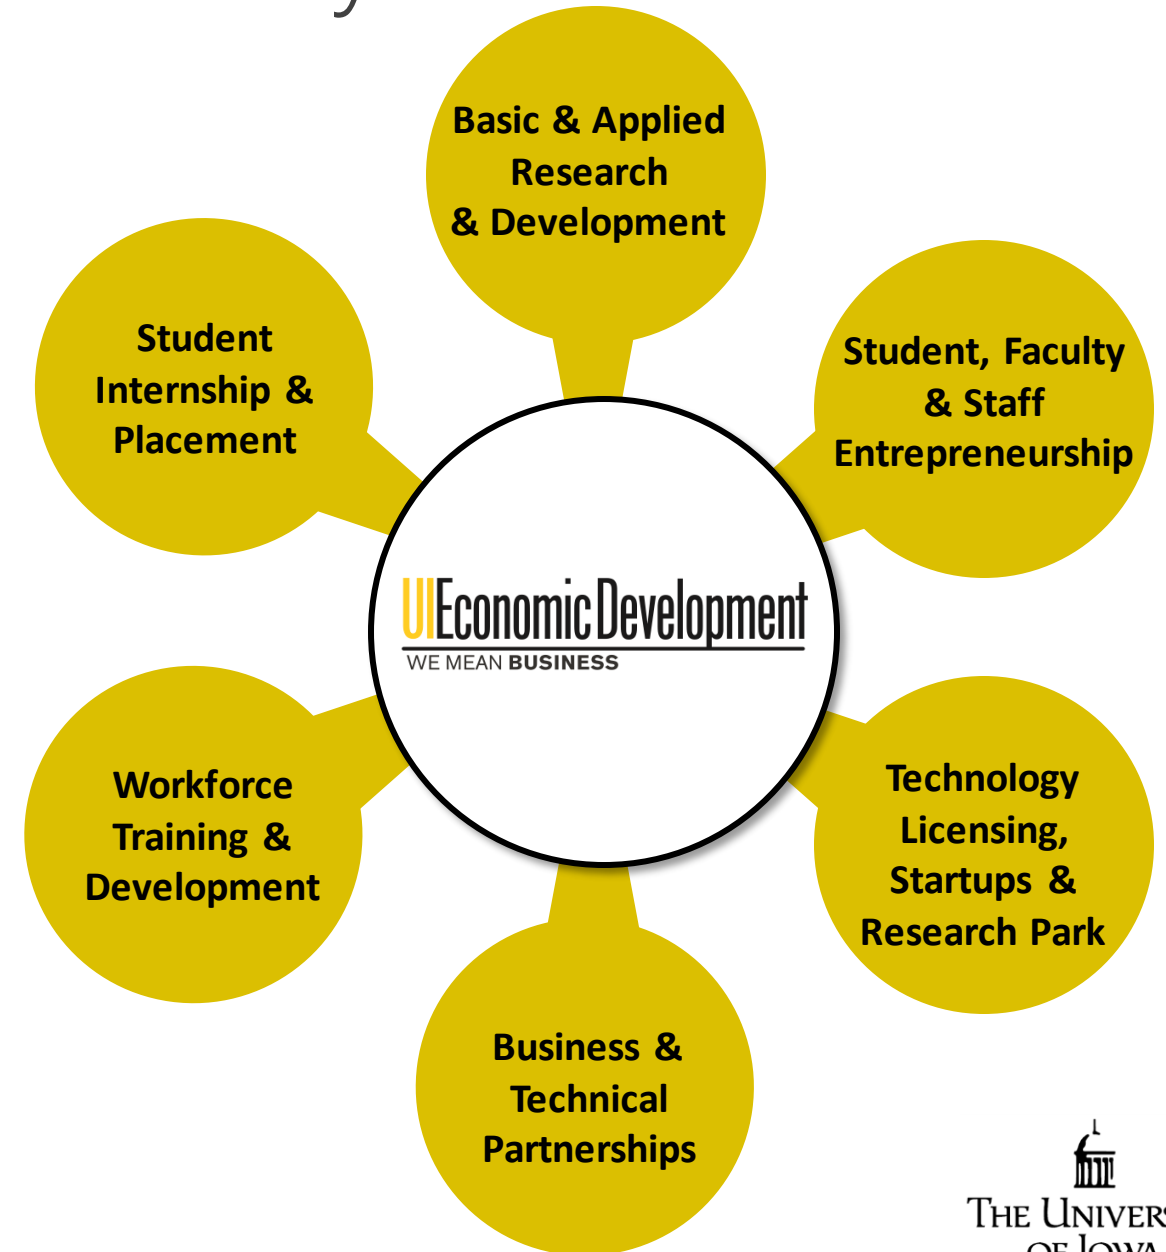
Basic & Applied Research & Development

Student Internship & Placement

Student, Faculty & Staff Entrepreneurship

UIEconomicDevelopment
WE MEAN BUSINESS

Workforce Training & Development

Technology Licensing, Startups & Research Park

Business & Technical Partnerships

THE UNIVERS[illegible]
OF IOWA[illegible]